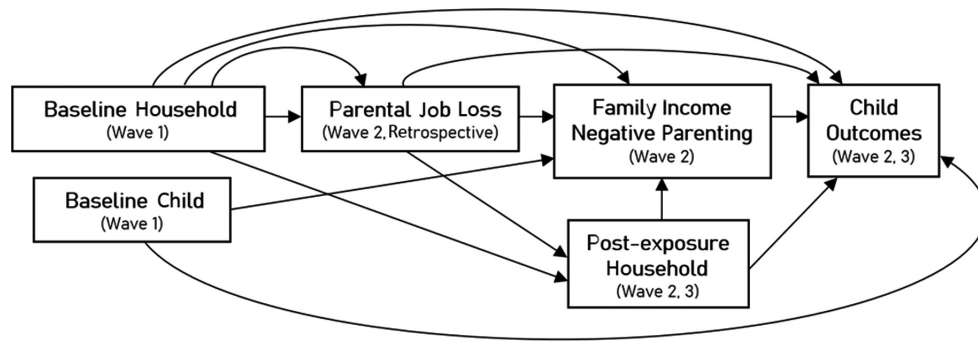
Baseline Household
(Wave 1)

Parental Job Loss
(Wave 2, Retrospective)

Family Income
Negative Parenting
(Wave 2)

Child
Outcomes
(Wave 2, 3)

Baseline Child
(Wave 1)

Post-exposure
Household
(Wave 2, 3)